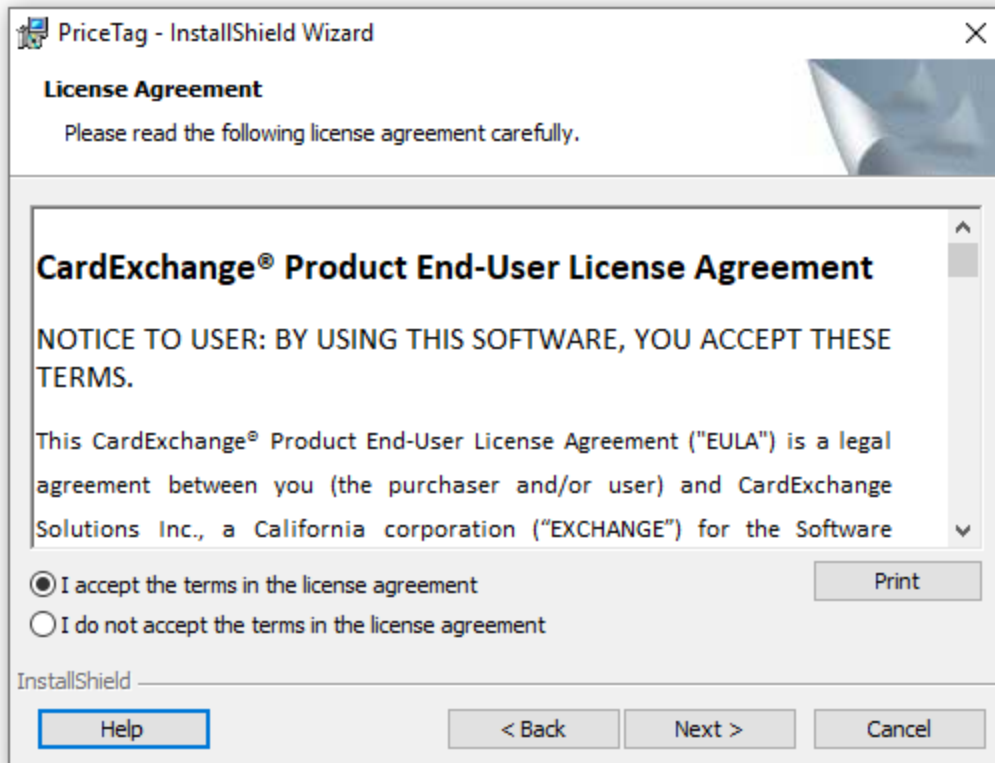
PriceTag - InstallShield Wizard

×

License Agreement

Please read the following license agreement carefully.

CardExchange® Product End-User License Agreement

NOTICE TO USER: BY USING THIS SOFTWARE, YOU ACCEPT THESE TERMS.

This CardExchange® Product End-User License Agreement ("EULA") is a legal agreement between you (the purchaser and/or user) and CardExchange Solutions Inc., a California corporation ("EXCHANGE") for the Software

I accept the terms in the license agreement

I do not accept the terms in the license agreement

Print

InstallShield

Help

< Back

Next >

Cancel